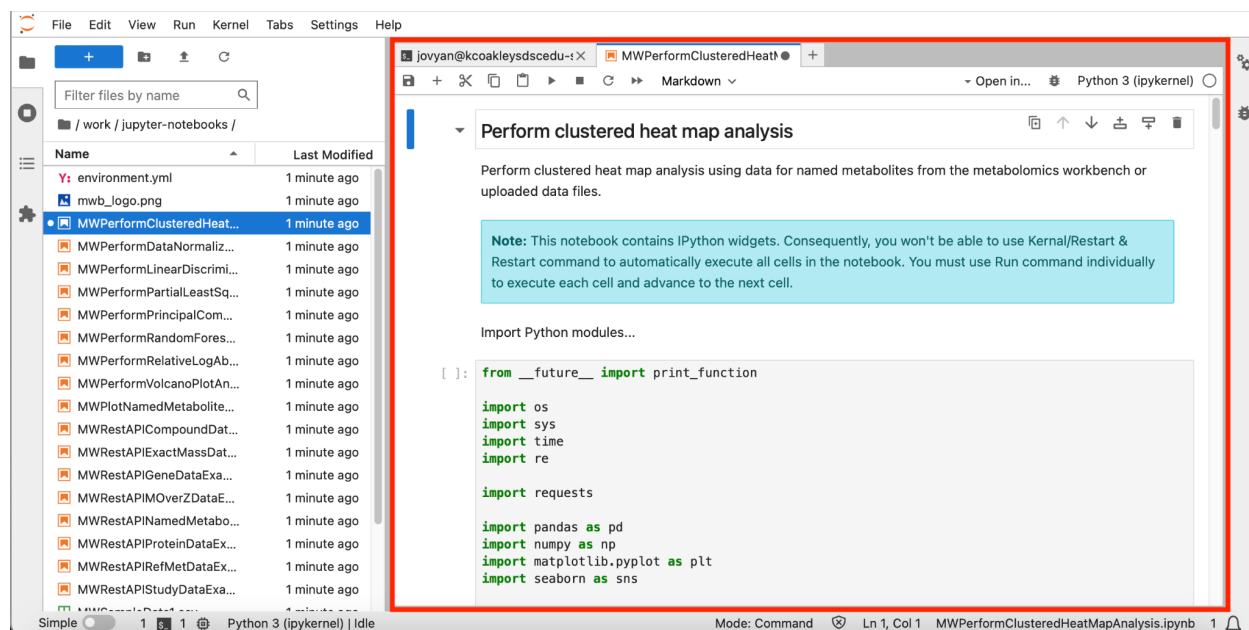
File Edit View Run Kernel Tabs Settings Help

+

Filter files by name

/ work / jupyter-notebooks /

| Name | Last Modified |
|---|---|
| environment.yml | 1 minute ago |
| mwb_logo.png | 1 minute ago |
| MWPerformClusteredHeat... | 1 minute ago |
| MWPerformDataNormaliz... | 1 minute ago |
| MWPerformLinearDiscrimi... | 1 minute ago |
| MWPerformPartialLeastSq... | 1 minute ago |
| MWPerformPrincipalCom... | 1 minute ago |
| MWPerformRandomFores... | 1 minute ago |
| MWPerformRelativeLogAb... | 1 minute ago |
| MWPerformVolcanoPlotAn... | 1 minute ago |
| MWPlotNamedMetabolite... | 1 minute ago |
| MWRestAPICompoundDat... | 1 minute ago |
| MWRestAPIExactMassDat... | 1 minute ago |
| MWRestAPIGeneDataExa... | 1 minute ago |
| MWRestAPIMOverZDataE... | 1 minute ago |
| MWRestAPINamedMetabo... | 1 minute ago |
| MWRestAPIProteinDataEx... | 1 minute ago |
| MWRestAPIRefMetDataEx... | 1 minute ago |
| MWRestAPIStudyDataExa... | 1 minute ago |

jovyan@kcoakleysdscedu-s MWPerformClusteredHeatM +

Markdown Open in... Python 3 (ipykernel)

Perform clustered heat map analysis

Perform clustered heat map analysis using data for named metabolites from the metabolomics workbench or uploaded data files.

Note: This notebook contains IPython widgets. Consequently, you won't be able to use Kernal/Restart & Restart command to automatically execute all cells in the notebook. You must use Run command individually to execute each cell and advance to the next cell.

Import Python modules...

[ ]: from __future__ import print_function

import os
import sys
import time
import re

import requests

import pandas as pd
import numpy as np
import matplotlib.pyplot as plt
import seaborn as sns

Simple 1 1 Python 3 (ipykernel) | Idle Mode: Command Ln 1, Col 1 MWPerformClusteredHeatMapAnalysis.ipynb 1